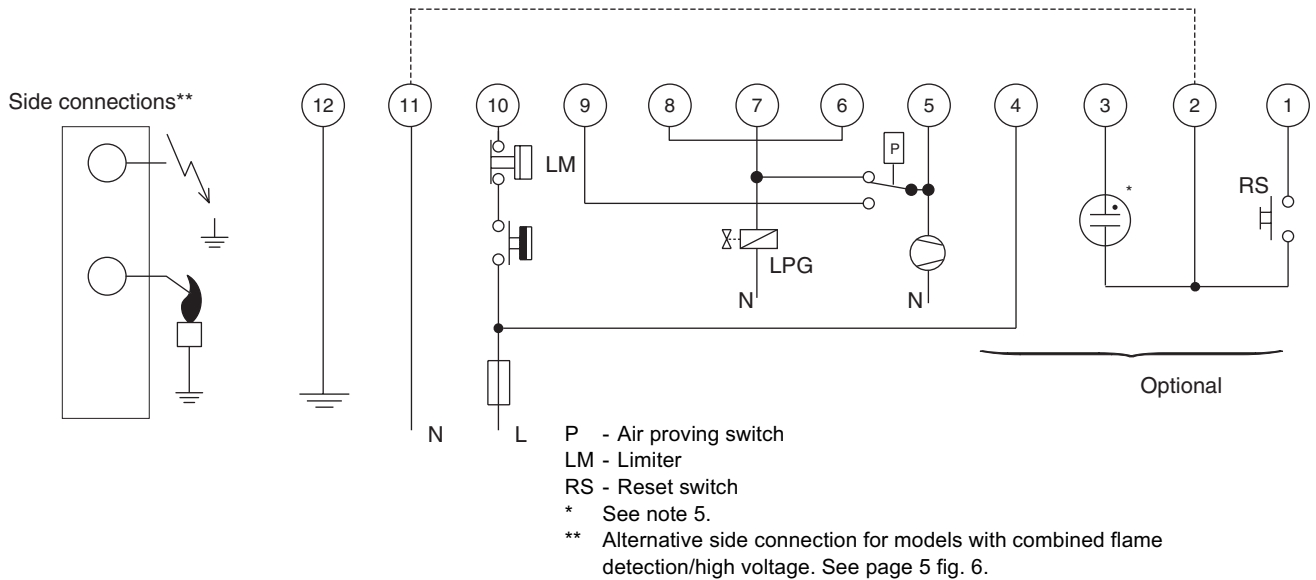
Side connections**

12 11 10 9 8 7 6 5 4 3 2 1

LM

P

LPG

N

N

*

RS

Optional

N L

P - Air proving switch
LM - Limiter
RS - Reset switch
* See note 5.
** Alternative side connection for models with combined flame detection/high voltage. See page 5 fig. 6.